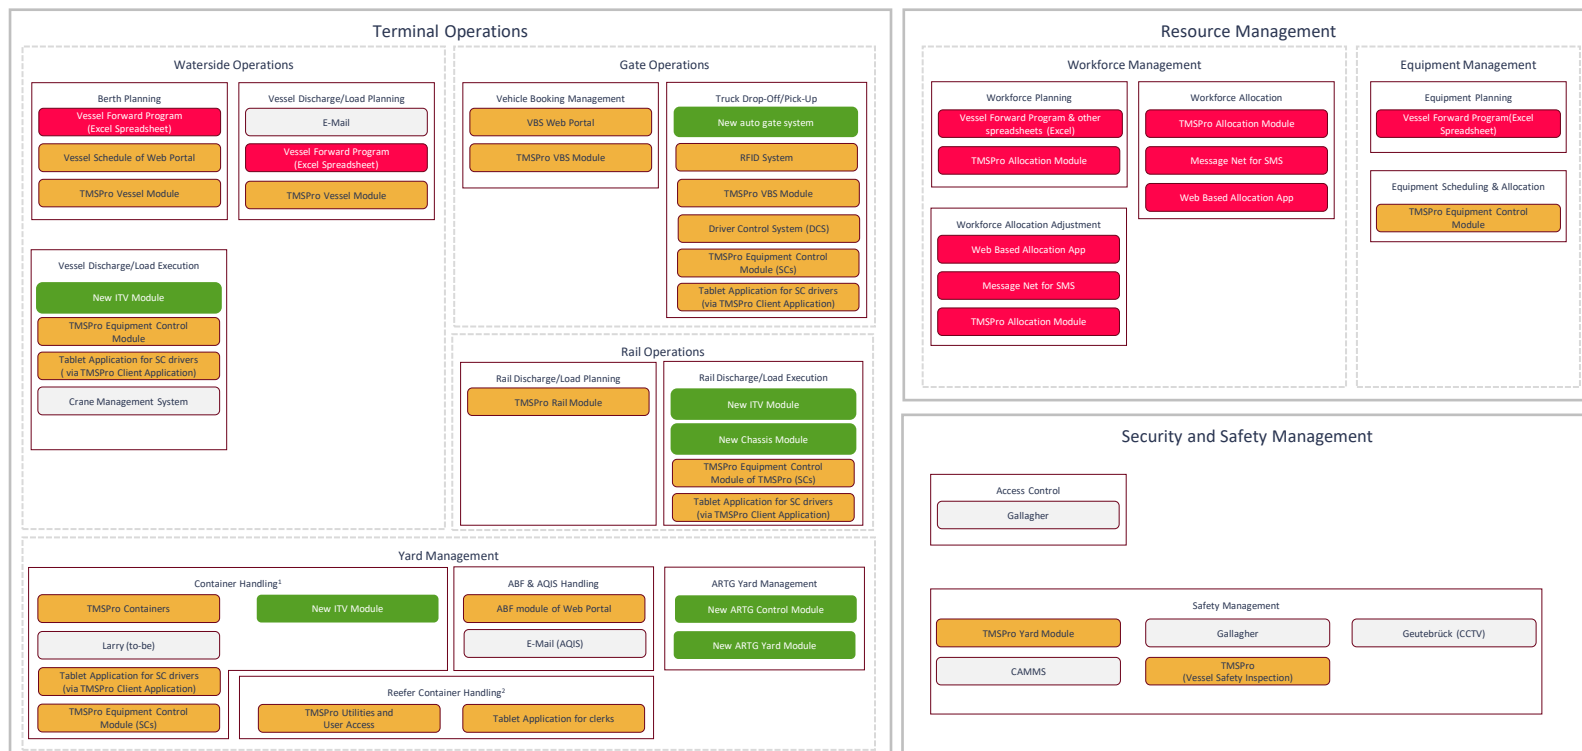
Terminal Operations

Waterside Operations

Berth Planning
Vessel Forward Program (Excel Spreadsheet)
Vessel Schedule of Web Portal
TMSPro Vessel Module

Vessel Discharge/Load Planning
E-Mail
Vessel Forward Program (Excel Spreadsheet)
TMSPro Vessel Module

Vessel Discharge/Load Execution
New ITV Module
TMSPro Equipment Control Module
Tablet Application for SC drivers ( via TMSPro Client Application)
Crane Management System

Gate Operations

Vehicle Booking Management
VBS Web Portal
TMSPro VBS Module

Truck Drop-Off/Pick-Up
New auto gate system
RFID System
TMSPro VBS Module
Driver Control System (DCS)
TMSPro Equipment Control Module (SCs)
Tablet Application for SC drivers (via TMSPro Client Application)

Rail Operations

Rail Discharge/Load Planning
TMSPro Rail Module

Rail Discharge/Load Execution
New ITV Module
New Chassis Module
TMSPro Equipment Control Module of TMSPro (SCs)
Tablet Application for SC drivers (via TMSPro Client Application)

Yard Management

Container Handling$^1$
TMSPro Containers
New ITV Module
Larry (to-be)
Tablet Application for SC drivers (via TMSPro Client Application)
TMSPro Equipment Control Module (SCs)

ABF & AQIS Handling
ABF module of Web Portal
E-Mail (AQIS)

ARTG Yard Management
New ARTG Control Module
New ARTG Yard Module

Reefer Container Handling$^2$
TMSPro Utilities and User Access
Tablet Application for clerks

Resource Management

Workforce Management

Workforce Planning
Vessel Forward Program & other spreadsheets (Excel)
TMSPro Allocation Module

Workforce Allocation
TMSPro Allocation Module
Message Net for SMS
Web Based Allocation App

Workforce Allocation Adjustment
Web Based Allocation App
Message Net for SMS
TMSPro Allocation Module

Equipment Management

Equipment Planning
Vessel Forward Program(Excel Spreadsheet)

Equipment Scheduling & Allocation
TMSPro Equipment Control Module

Security and Safety Management

Access Control
Gallagher

Safety Management
TMSPro Yard Module
Gallagher
Geutebrück (CCTV)
CAMMS
TMSPro (Vessel Safety Inspection)